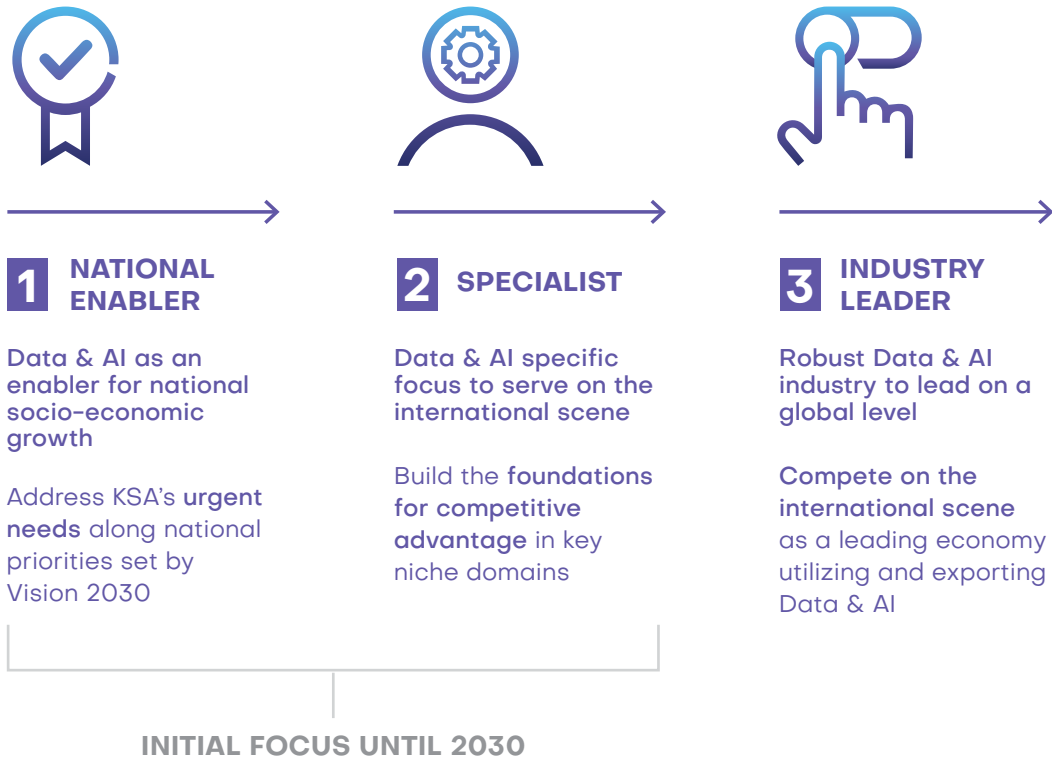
1 NATIONAL ENABLER

Data & AI as an enabler for national socio-economic growth

Address KSA's urgent needs along national priorities set by Vision 2030

2 SPECIALIST

Data & AI specific focus to serve on the international scene

Build the foundations for competitive advantage in key niche domains

3 INDUSTRY LEADER

Robust Data & AI industry to lead on a global level

Compete on the international scene as a leading economy utilizing and exporting Data & AI

INITIAL FOCUS UNTIL 2030